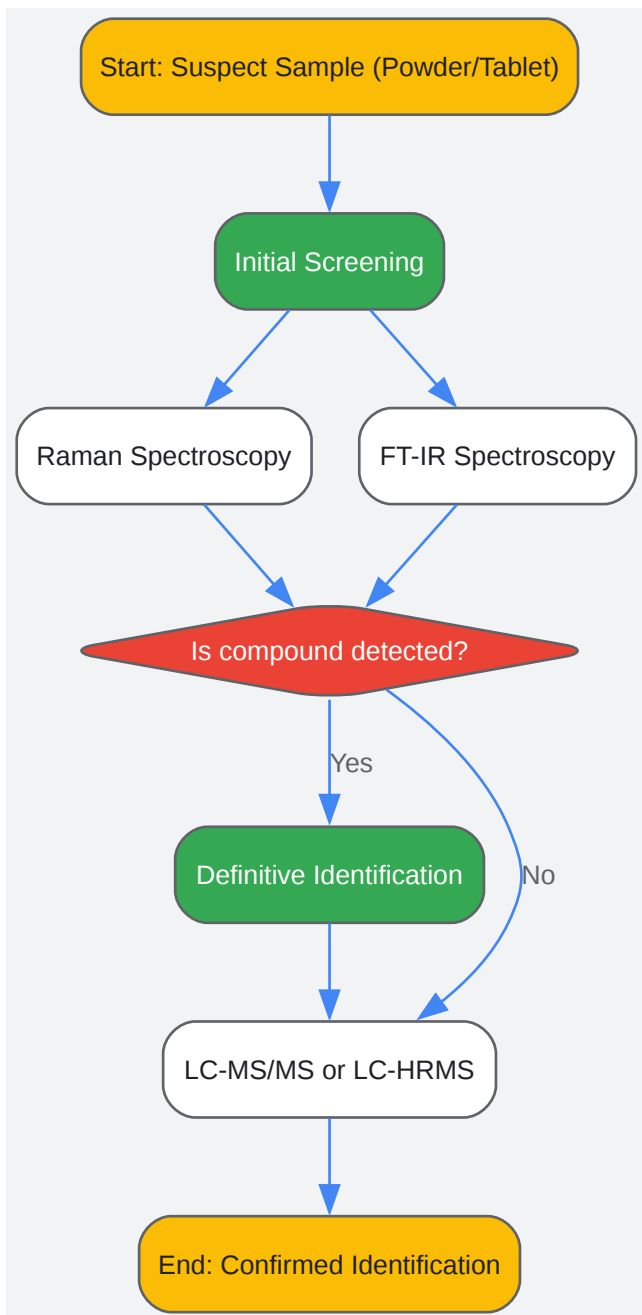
Start: Suspect Sample (Powder/Tablet)

Initial Screening

Raman Spectroscopy

FT-IR Spectroscopy

Is compound detected?

Yes

No

Definitive Identification

LC-MS/MS or LC-HRMS

End: Confirmed Identification